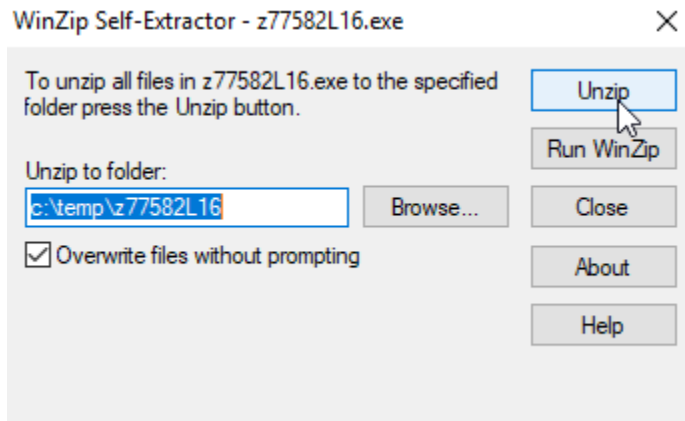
WinZip Self-Extractor - z77582L16.exe

To unzip all files in z77582L16.exe to the specified folder press the Unzip button.

Unzip to folder:

c:\temp\z77582L16

Browse...

Overwrite files without prompting

Unzip

Run WinZip

Close

About

Help